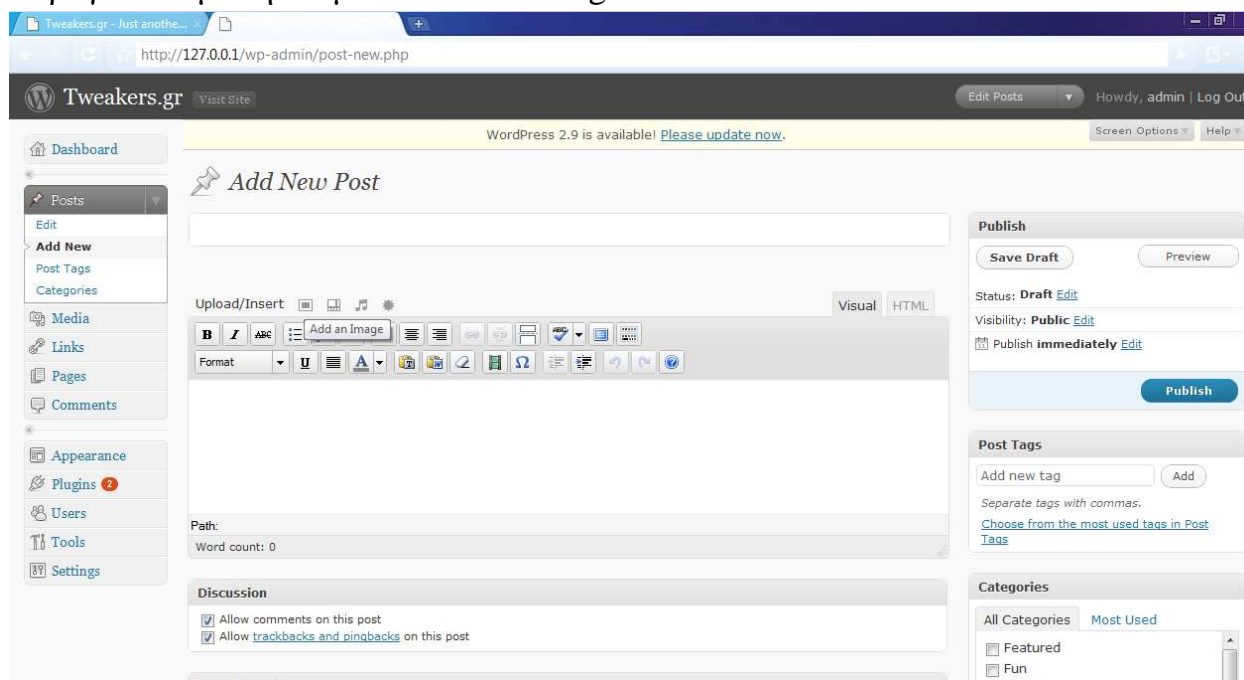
Tweakers.gr - Just anothe...

http://127.0.0.1/wp-admin/post-new.php

Tweakers.gr Visit Site

Edit Posts

Howdy, admin | Log Out

WordPress 2.9 is available! Please update now.

Screen Options

Help

Dashboard

Posts

Edit

Add New

Post Tags

Categories

Media

Links

Pages

Comments

Appearance

Plugins 2

Users

Tools

Settings

Add New Post

Upload/Insert

Add an Image

Visual HTML

Format

Path:

Word count: 0

Discussion

Allow comments on this post

Allow trackbacks and pingbacks on this post

Publish

Save Draft

Preview

Status: Draft Edit

Visibility: Public Edit

Publish immediately Edit

Publish

Post Tags

Add new tag

Add

Separate tags with commas.

Choose from the most used tags in Post Tags

Categories

All Categories

Most Used

Featured

Fun